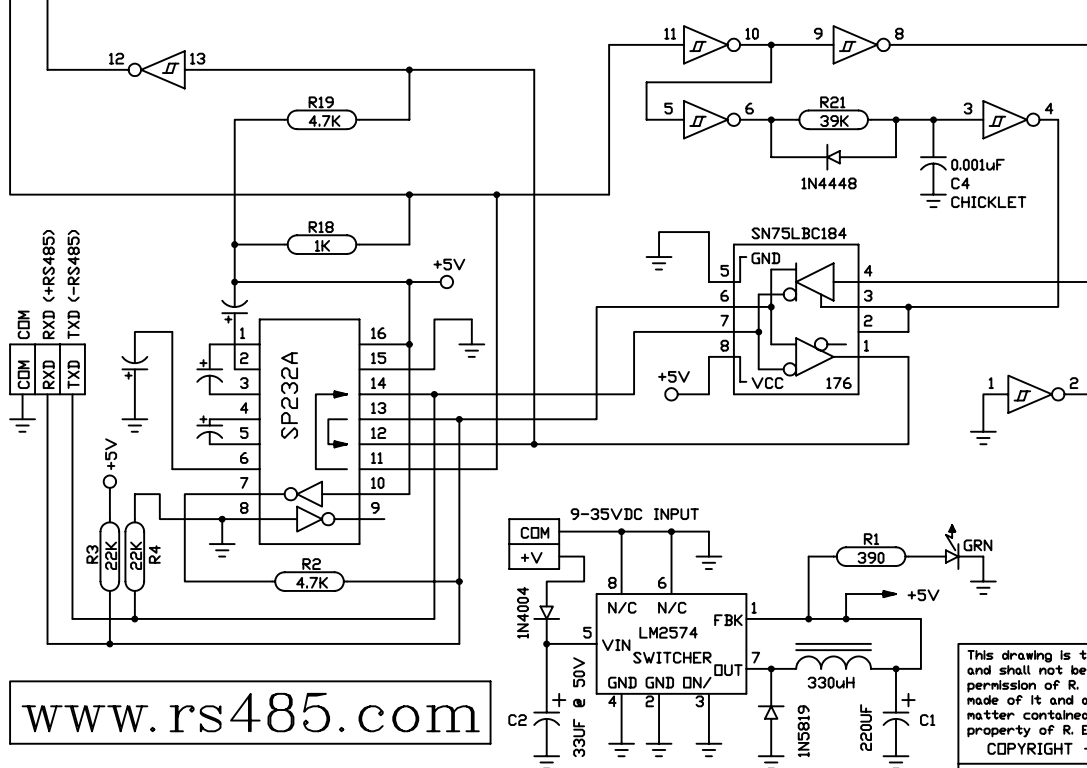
12 13
11 10 9 8
R19
4.7K
5 6
R21
39K
3 4
1N4448
0.001uF
C4
CHICKLET
R18
1K
SN75LBC184
+5V
5 GND
4
6
3
7
2
8
+5V
VCC
176
1
1 2
COM
RXD (+RS485)
TXD (-RS485)
COM
RXD
TXD
+
1
2
3
4
5
6
7
8
16
15
14
13
12
11
10
9
SP232A
+
+
+
+5V
R3
22K
22K
R4
R2
4.7K
COM
+V
9-35VDC INPUT
8 6
N/C N/C
LM2574
SWITCHER
VIN
FBK
OUT
GND GND ON/
4 2 3
5
1
7
1N4004
R1
390
GRN
+5V
330uH
C2
33UF @ 50V
1N5819
220UF
C1
+
+
This drawing is t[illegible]
and shall not be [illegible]
permission of R. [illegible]
made of it and o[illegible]
matter containe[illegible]
property of R. E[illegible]
COPYRIGHT -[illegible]
www.rs485.com